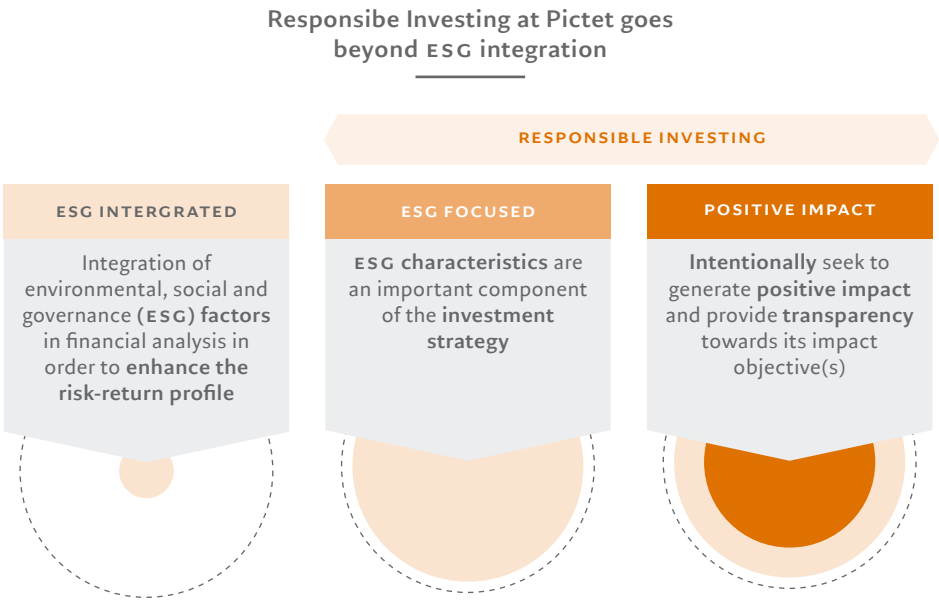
Responsibe Investing at Pictet goes beyond ESG integration

RESPONSIBLE INVESTING

ESG INTERGRATED

Integration of environmental, social and governance (ESG) factors in financial analysis in order to enhance the risk-return profile

ESG FOCUSED

ESG characteristics are an important component of the investment strategy

POSITIVE IMPACT

Intentionally seek to generate positive impact and provide transparency towards its impact objective(s)